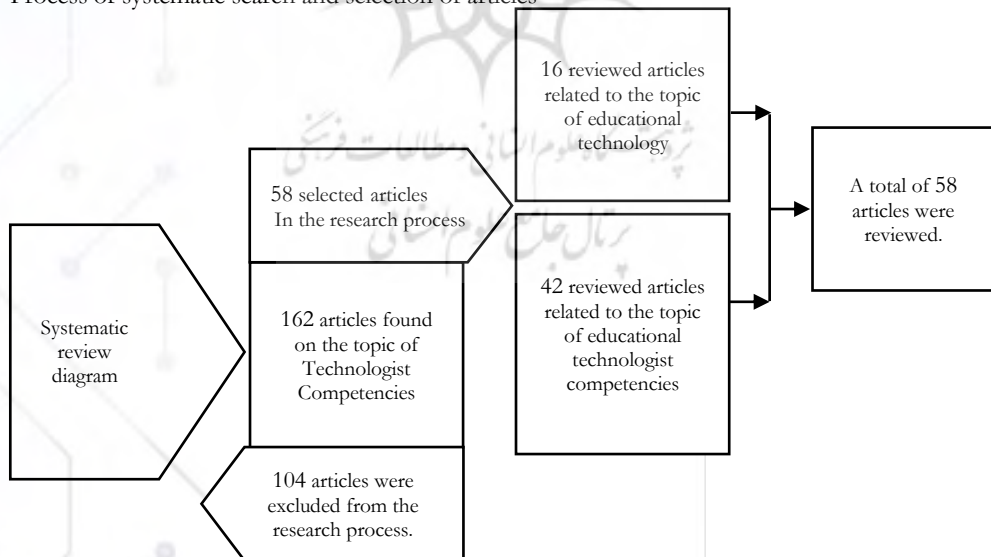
Process of systematic search and selection of articles

Systematic review diagram

58 selected articles In the research process

162 articles found on the topic of Technologist Competencies

104 articles were excluded from the research process.

16 reviewed articles related to the topic of educational technology

42 reviewed articles related to the topic of educational technologist competencies

A total of 58 articles were reviewed.